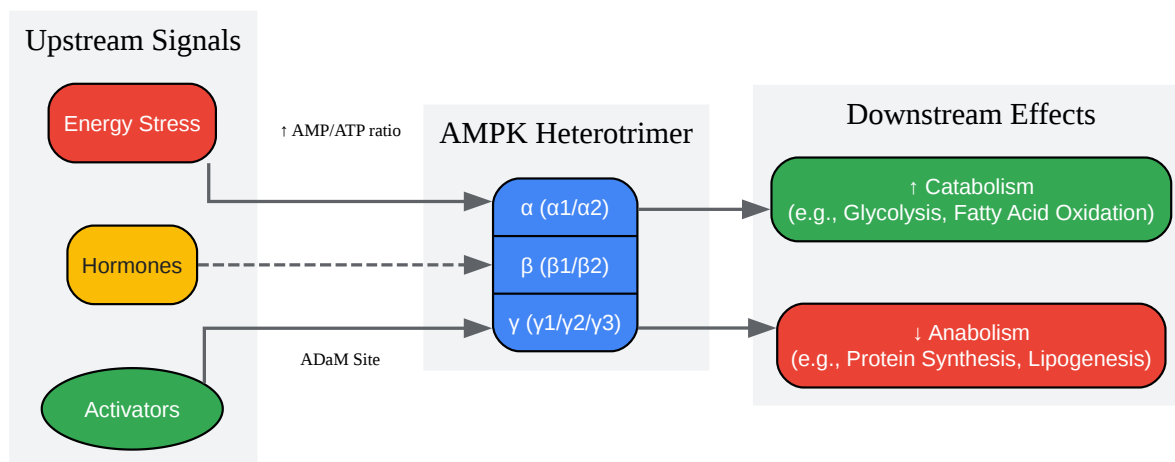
Upstream Signals

Energy Stress

Hormones

Activators

↑ AMP/ATP ratio

ADaM Site

AMPK Heterotrimer

α (α1/α2)

β (β1/β2)

γ (γ1/γ2/γ3)

Downstream Effects

↑ Catabolism
(e.g., Glycolysis, Fatty Acid Oxidation)

↓ Anabolism
(e.g., Protein Synthesis, Lipogenesis)